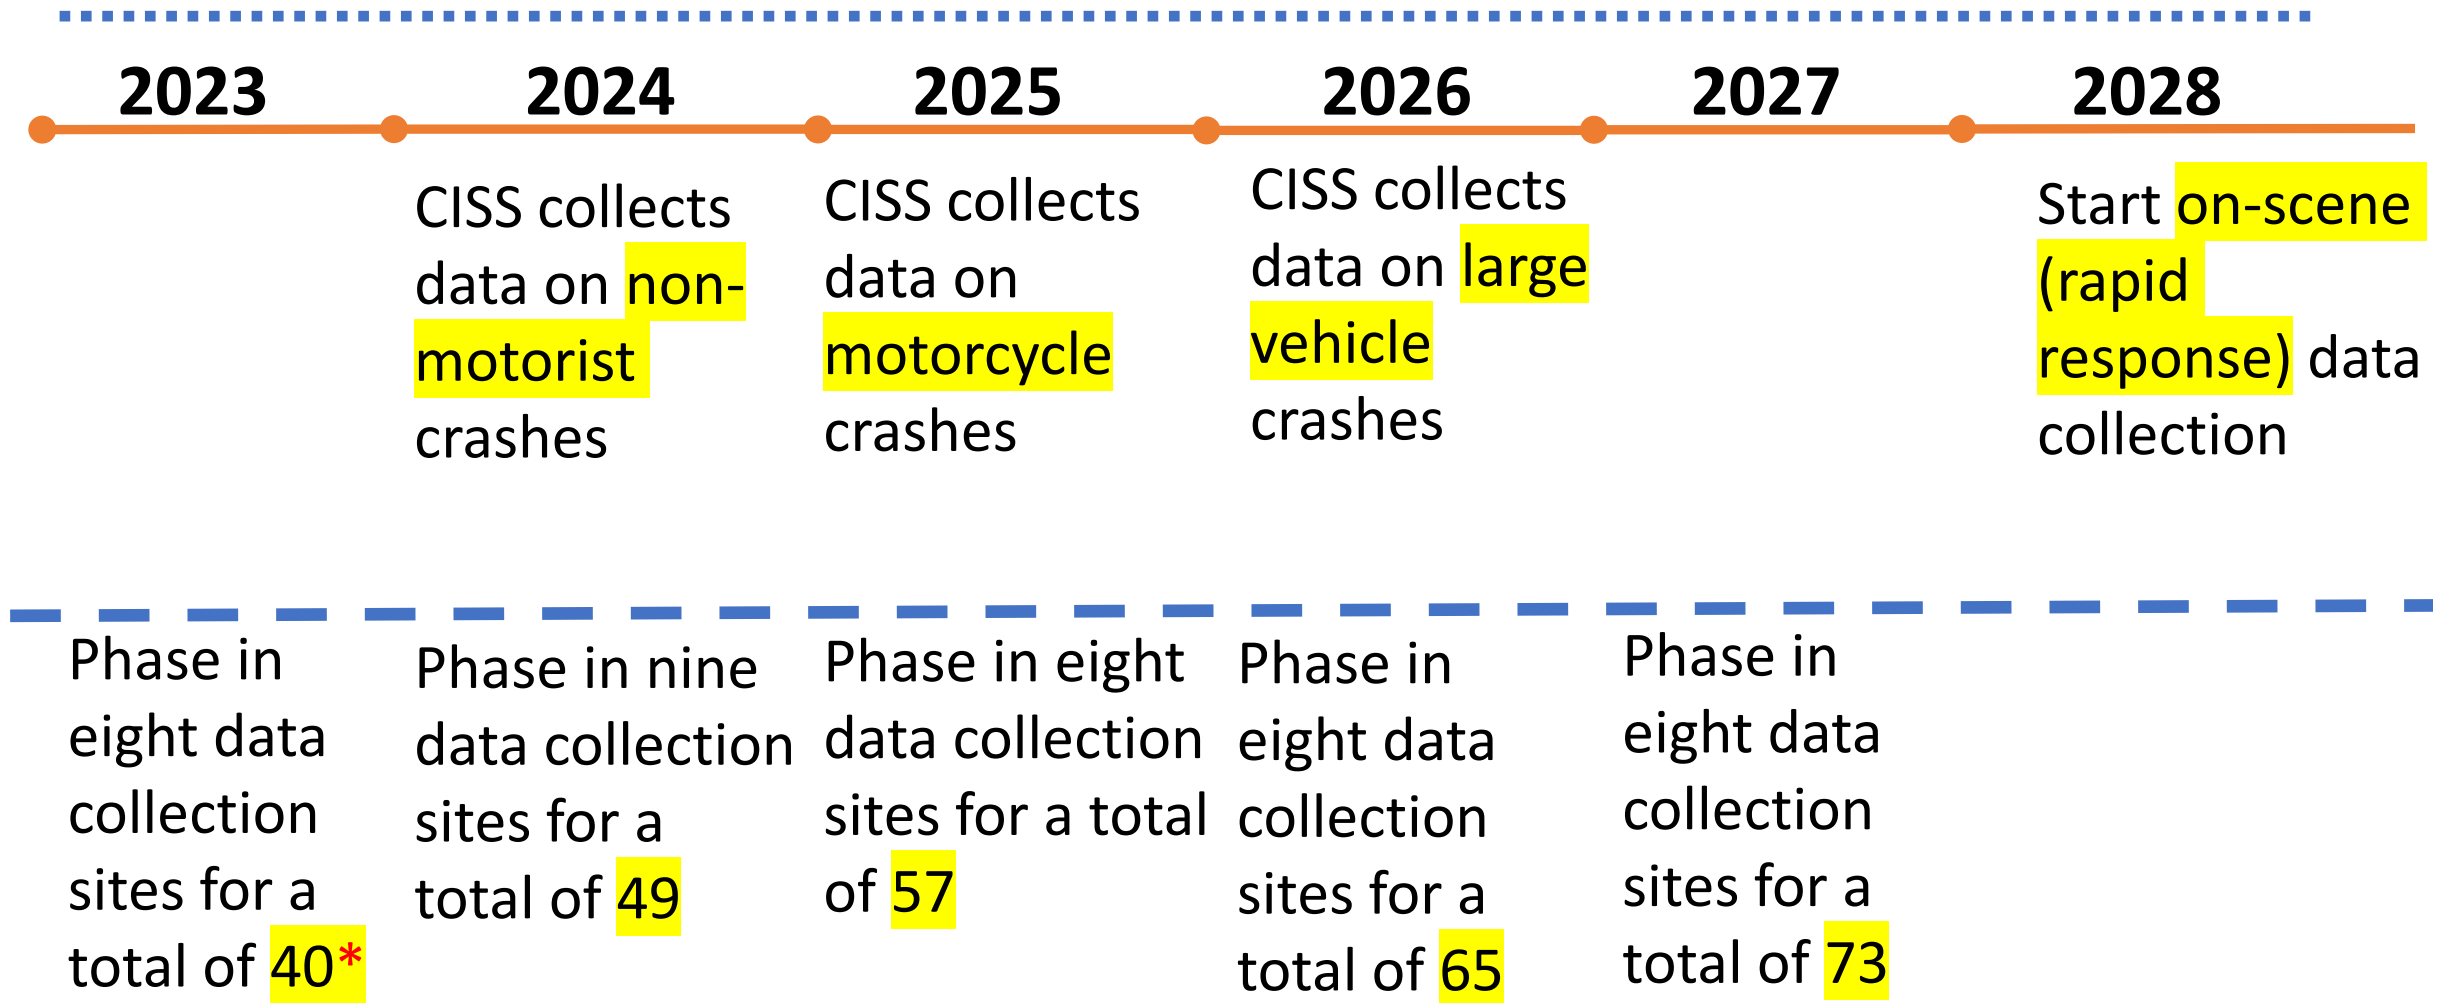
2023

2024

2025

2026

2027

2028

CISS collects data on non-motorist crashes

CISS collects data on motorcycle crashes

CISS collects data on large vehicle crashes

Start on-scene (rapid response) data collection

Phase in eight data collection sites for a total of 40*

Phase in nine data collection sites for a total of 49

Phase in eight data collection sites for a total of 57

Phase in eight data collection sites for a total of 65

Phase in eight data collection sites for a total of 73